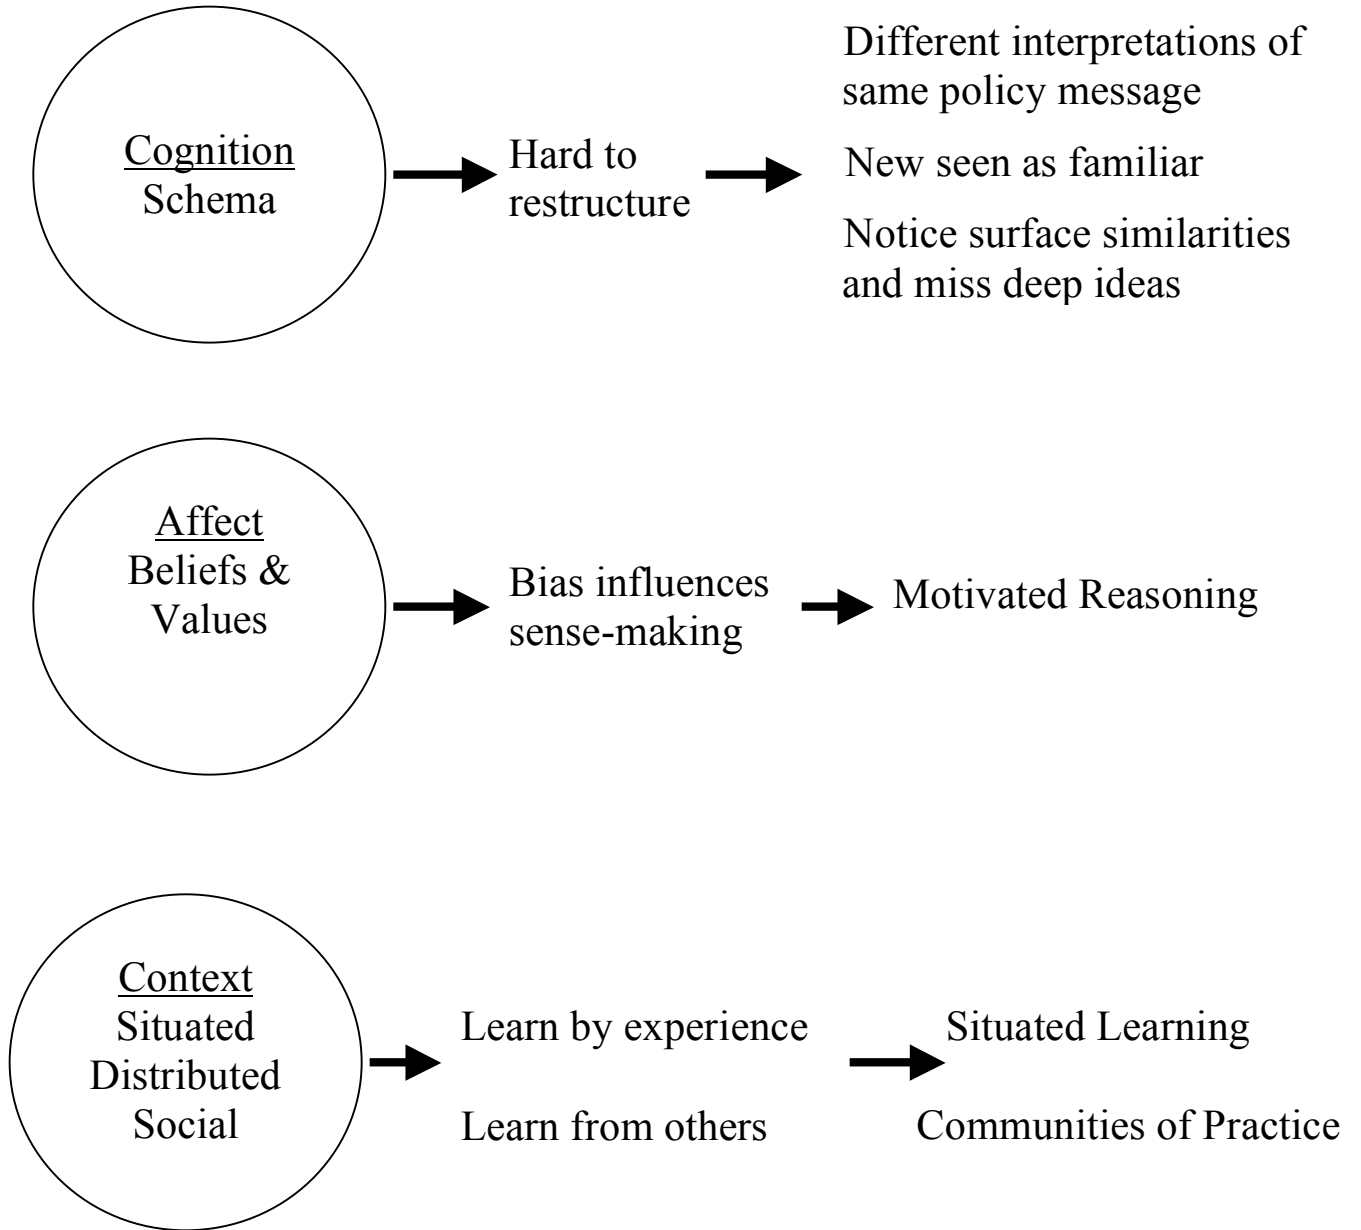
Cognition
Schema

Hard to restructure

Different interpretations of same policy message

New seen as familiar

Notice surface similarities and miss deep ideas

Affect
Beliefs & Values

Bias influences sense-making

Motivated Reasoning

Context
Situated
Distributed
Social

Learn by experience

Learn from others

Situated Learning

Communities of Practice